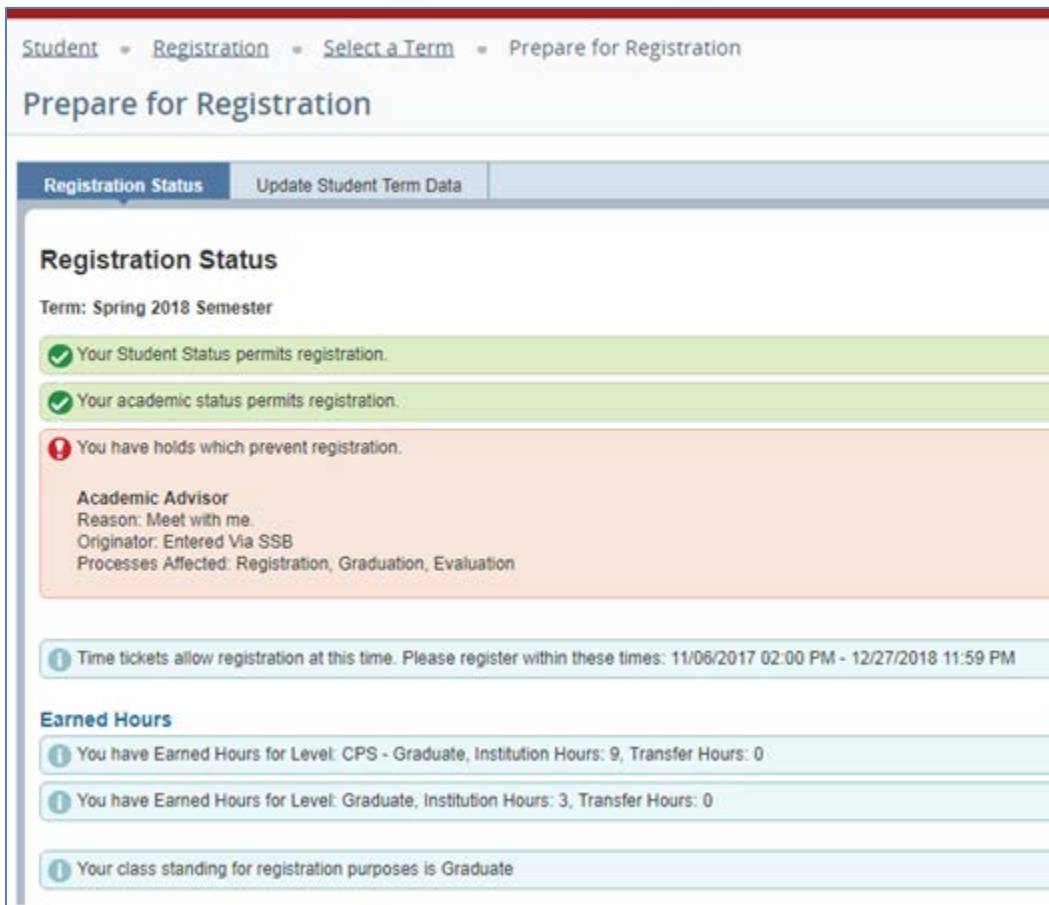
Student • Registration • Select a Term • Prepare for Registration

Prepare for Registration

Registration Status | Update Student Term Data

Registration Status

Term: Spring 2018 Semester

Your Student Status permits registration.

Your academic status permits registration.

You have holds which prevent registration.

Academic Advisor
Reason: Meet with me.
Originator: Entered Via SSB
Processes Affected: Registration, Graduation, Evaluation

Time tickets allow registration at this time. Please register within these times: 11/06/2017 02:00 PM - 12/27/2018 11:59 PM

Earned Hours

You have Earned Hours for Level: CPS - Graduate, Institution Hours: 9, Transfer Hours: 0

You have Earned Hours for Level: Graduate, Institution Hours: 3, Transfer Hours: 0

Your class standing for registration purposes is Graduate